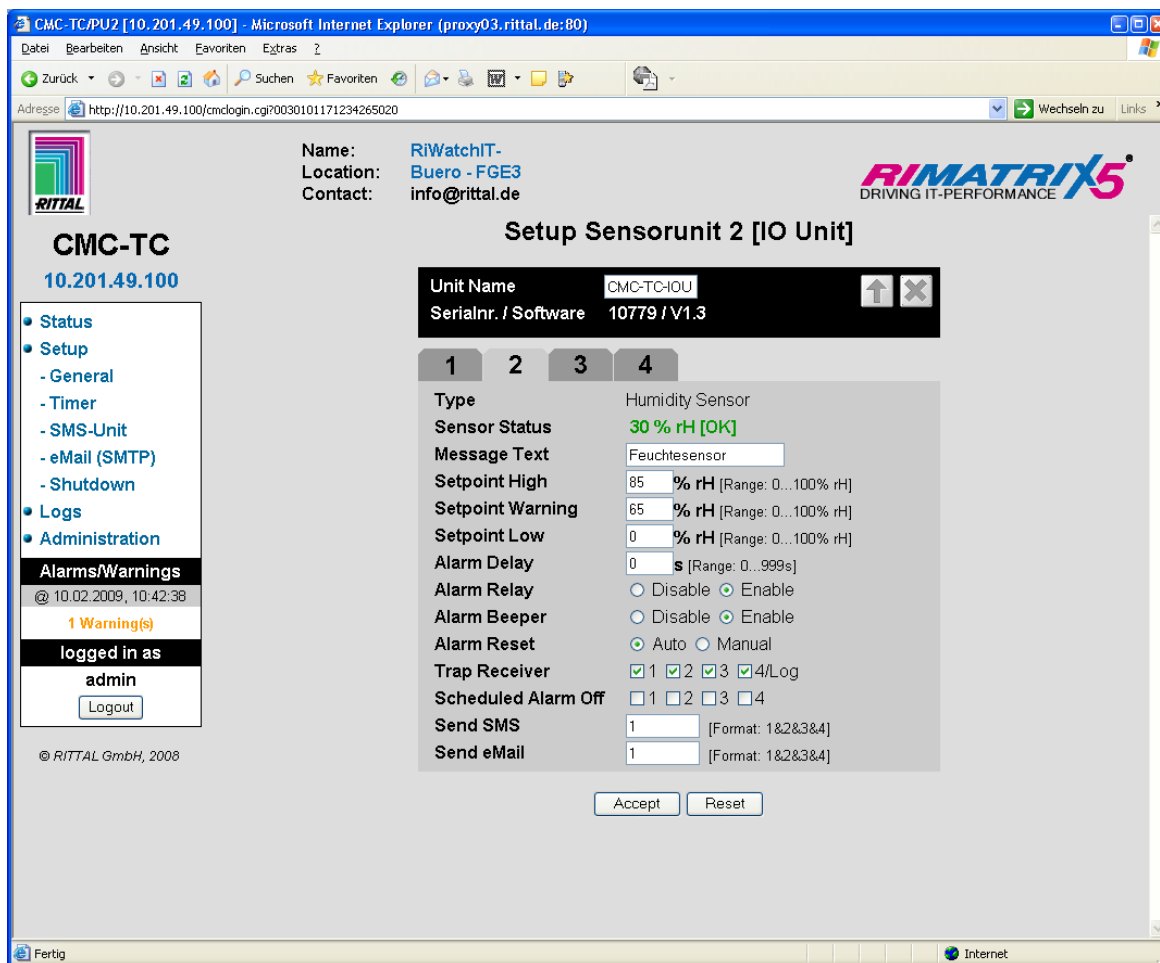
CMC-TC/PU2 [10.201.49.100] - Microsoft Internet Explorer (proxy03.rittal.de:80)

Datei Bearbeiten Ansicht Favoriten Extras ?

Zurück Suchen Favoriten

Adresse http://10.201.49.100/cmclogin.cgi?0030101171234265020 Wechseln zu Links

RITTAL

Name: RiWatchIT-
Location: Buero - FGE3
Contact: info@rittal.de

RIMATRIX5
DRIVING IT-PERFORMANCE

CMC-TC
10.201.49.100

• Status
• Setup
- General
- Timer
- SMS-Unit
- eMail (SMTP)
- Shutdown
• Logs
• Administration

Alarms/Warnings
@ 10.02.2009, 10:42:38
1 Warning(s)
logged in as
admin
Logout

© RITTAL GmbH, 2008

Setup Sensorunit 2 [IO Unit]

Unit Name CMC-TC-IOU
Serialnr. / Software 10779 / V1.3

1 2 3 4

| Type | Humidity Sensor |
|---|---|
| Sensor Status | 30 % rH [OK] |
| Message Text | Feuchtesensor |
| Setpoint High | 85 % rH [Range: 0...100% rH] |
| Setpoint Warning | 65 % rH [Range: 0...100% rH] |
| Setpoint Low | 0 % rH [Range: 0...100% rH] |
| Alarm Delay | 0 s [Range: 0...999s] |
| Alarm Relay | Disable Enable |
| Alarm Beeper | Disable Enable |
| Alarm Reset | Auto Manual |
| Trap Receiver | 1 2 3 4/Log |
| Scheduled Alarm Off | 1 2 3 4 |
| Send SMS | 1 [Format: 1&2&3&4] |
| Send eMail | 1 [Format: 1&2&3&4] |

Accept Reset

Fertig Internet